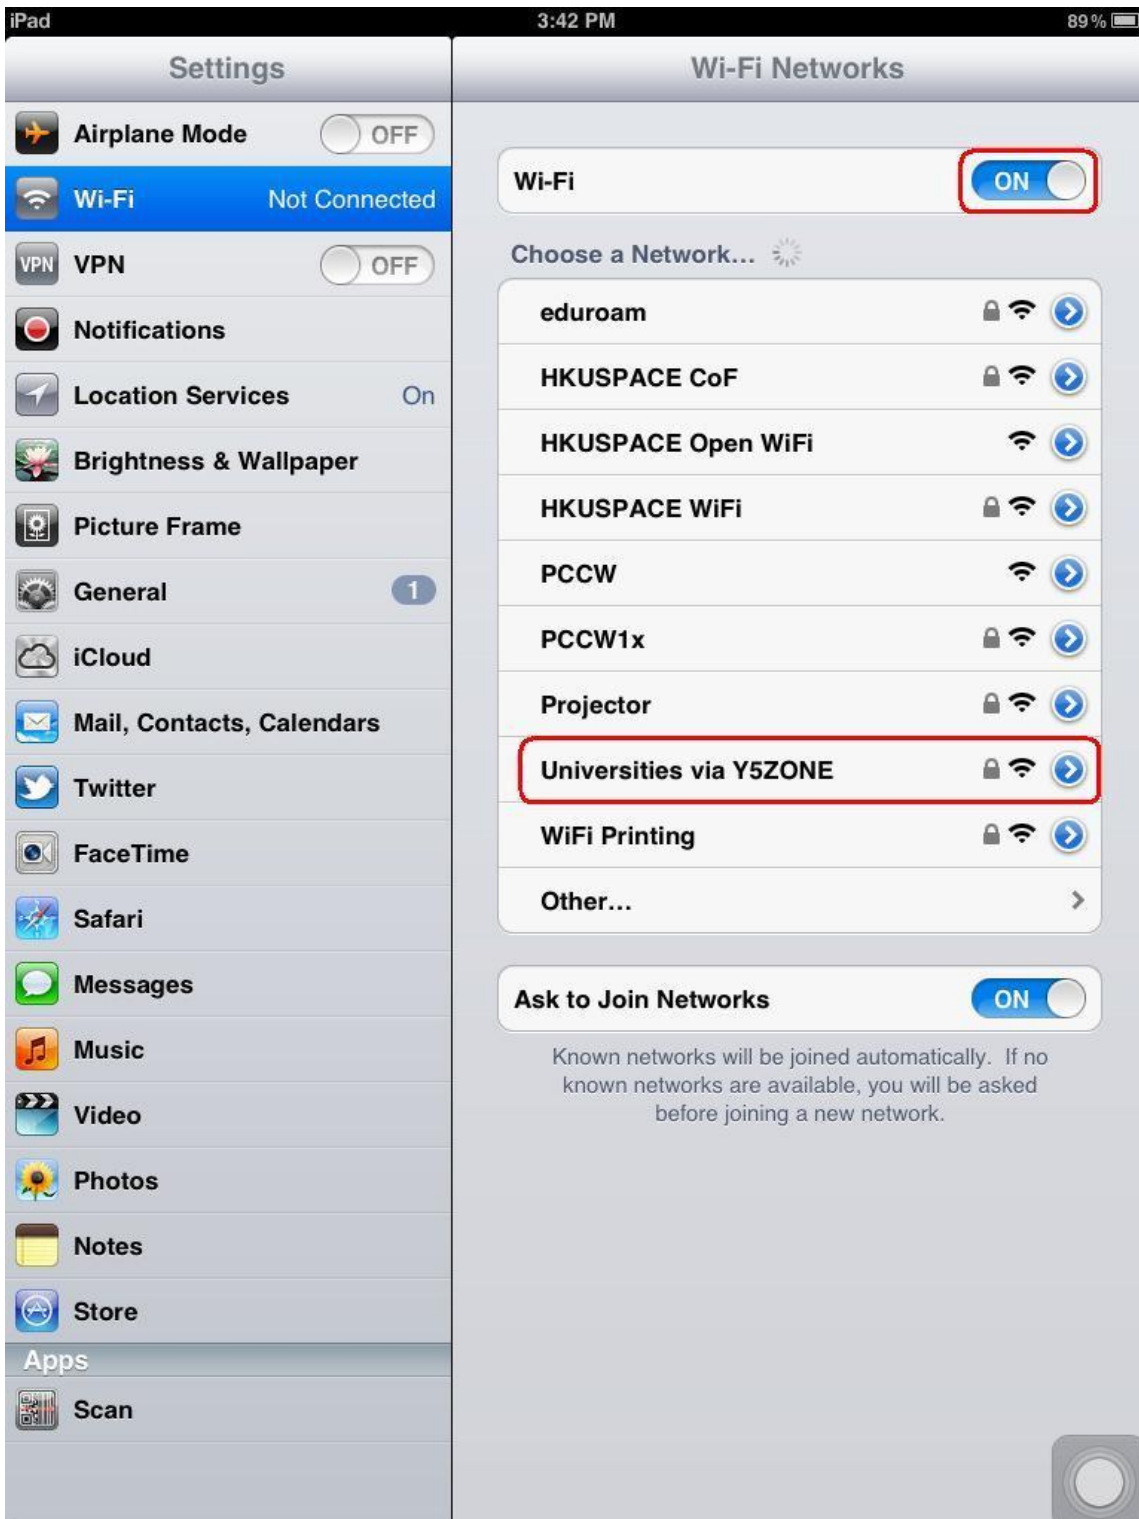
iPad 3:42 PM 89 %

Settings

Airplane Mode OFF

Wi-Fi Not Connected

VPN VPN OFF

Notifications

Location Services On

Brightness & Wallpaper

Picture Frame

General 1

iCloud

Mail, Contacts, Calendars

Twitter

FaceTime

Safari

Messages

Music

Video

Photos

Notes

Store

Apps

Scan

Wi-Fi Networks

Wi-Fi ON

Choose a Network...

eduroam

HKUSPACE CoF

HKUSPACE Open WiFi

HKUSPACE WiFi

PCCW

PCCW1x

Projector

Universities via Y5ZONE

WiFi Printing

Other...

Ask to Join Networks ON

Known networks will be joined automatically. If no known networks are available, you will be asked before joining a new network.